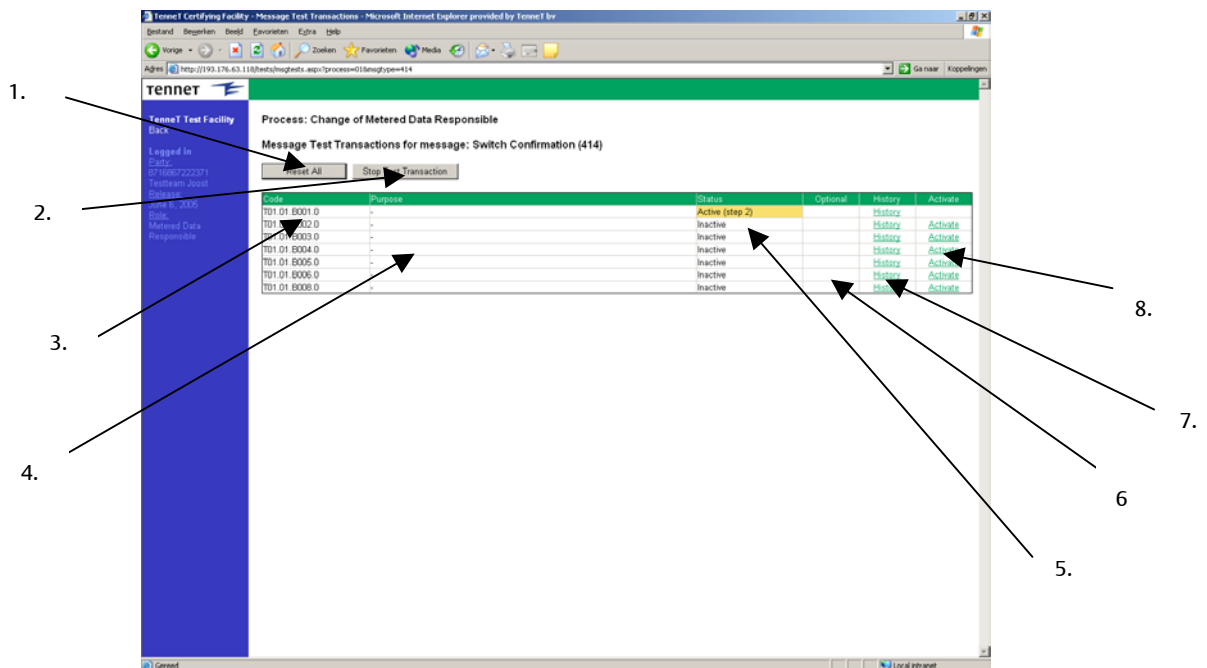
TenneT Certifying Facility - Message Test Transactions - Microsoft Internet Explorer provided by TenneT bv

Bestand Bewerken Beeld Favorieten Extra Help

Vorige Zoeken Favorieten Media

Adres http://193.176.63.118/tests/msgtests.aspx?process=01&msgtype=414 Ga naar Koppelingen

TENNET

TenneT Test Facility
Back

Logged In
Party:
8716867222371
Testteam Joost
Release:
June 6, 2005
Role:
Metered Data Responsible

Process: Change of Metered Data Responsible

Message Test Transactions for message: Switch Confirmation (414)

Reset All Stop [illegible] Transaction

| Code | Purpose | Status | Optional | History | Activate |
|---|---|---|---|---|---|
| T01.01.B001.0 | - | Active (step 2) | | History | |
| T01.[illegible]002.0 | - | Inactive | | History | Activate |
| T0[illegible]003.0 | - | Inactive | | History | Activate |
| T01.01.B004.0 | - | Inactive | | History | Activate |
| T01.01.B005.0 | - | Inactive | | History | Activate |
| T01.01.B006.0 | - | Inactive | | History | Activate |
| T01.01.B008.0 | - | Inactive | | History | Activate |

1.
2.
3.
4.
5.
6
7.
8.

Gereed Local intranet